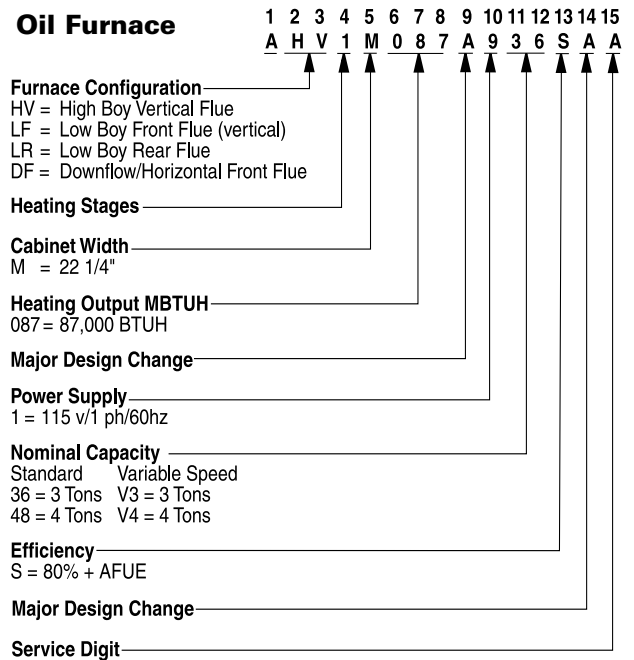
Oil Furnace

1 2 3 4 5 6 7 8 9 10 11 12 13 14 15
A H V 1 M 0 8 7 A 9 3 6 S A A

Furnace Configuration
HV = High Boy Vertical Flue
LF = Low Boy Front Flue (vertical)
LR = Low Boy Rear Flue
DF = Downflow/Horizontal Front Flue

Heating Stages

Cabinet Width
M = 22 1/4"

Heating Output MBTUH
087 = 87,000 BTUH

Major Design Change

Power Supply
1 = 115 v/1 ph/60hz

Nominal Capacity
Standard Variable Speed
36 = 3 Tons V3 = 3 Tons
48 = 4 Tons V4 = 4 Tons

Efficiency
S = 80% + AFUE

Major Design Change

Service Digit